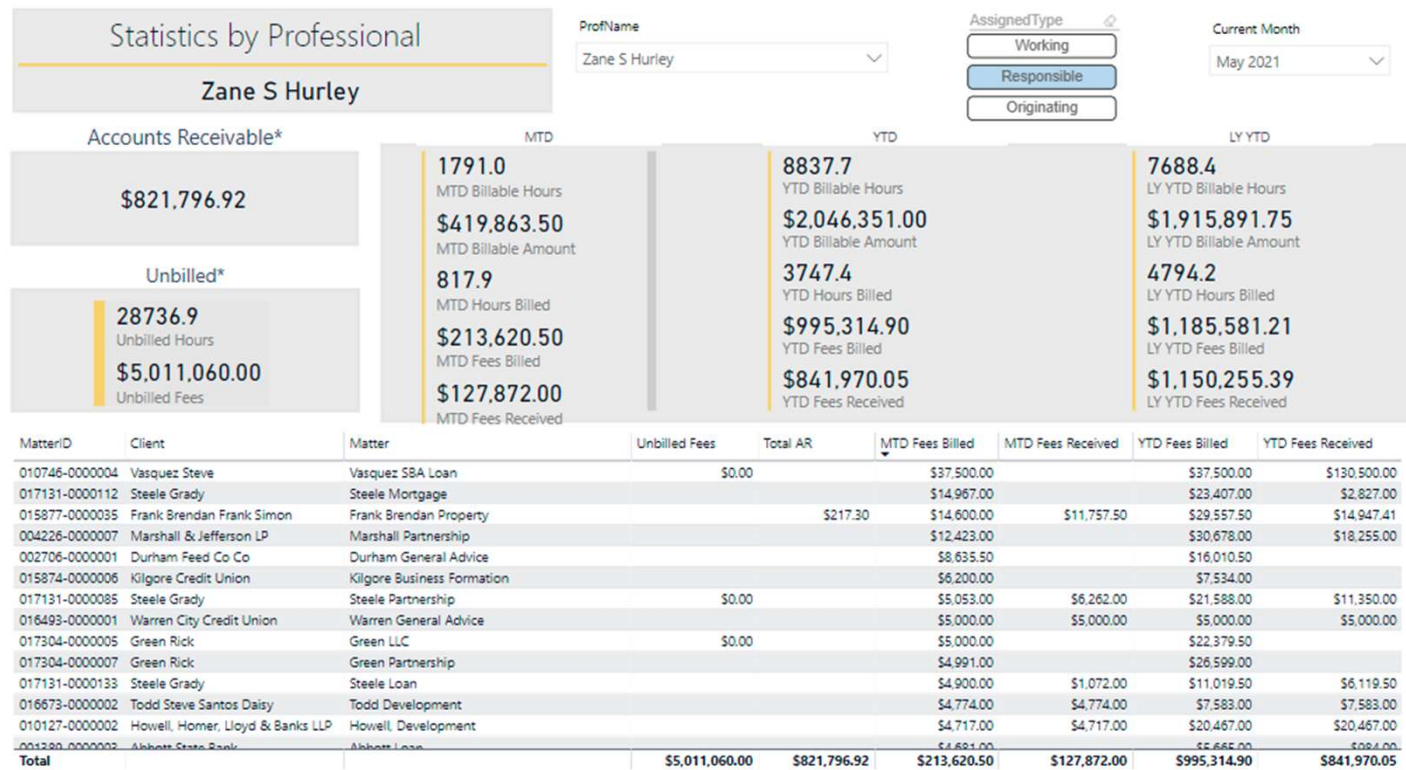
Statistics by Professional

Zane S Hurley

ProfName
Zane S Hurley

AssignedType
Working
Responsible
Originating

Current Month
May 2021

Accounts Receivable*

$821,796.92

Unbilled*

28736.9
Unbilled Hours
$5,011,060.00
Unbilled Fees

MTD

1791.0
MTD Billable Hours
$419,863.50
MTD Billable Amount
817.9
MTD Hours Billed
$213,620.50
MTD Fees Billed
$127,872.00
MTD Fees Received

YTD

8837.7
YTD Billable Hours
$2,046,351.00
YTD Billable Amount
3747.4
YTD Hours Billed
$995,314.90
YTD Fees Billed
$841,970.05
YTD Fees Received

LY YTD

7688.4
LY YTD Billable Hours
$1,915,891.75
LY YTD Billable Amount
4794.2
LY YTD Hours Billed
$1,185,581.21
LY YTD Fees Billed
$1,150,255.39
LY YTD Fees Received

| MatterID | Client | Matter | Unbilled Fees | Total AR | MTD Fees Billed | MTD Fees Received | YTD Fees Billed | YTD Fees Received |
|---|---|---|---|---|---|---|---|---|
| 010746-0000004 | Vasquez Steve | Vasquez SBA Loan | $0.00 | | $37,500.00 | | $37,500.00 | $130,500.00 |
| 017131-0000112 | Steele Grady | Steele Mortgage | | | $14,967.00 | | $23,407.00 | $2,827.00 |
| 015877-0000035 | Frank Brendan Frank Simon | Frank Brendan Property | | $217.30 | $14,600.00 | $11,757.50 | $29,557.50 | $14,947.41 |
| 004226-0000007 | Marshall & Jefferson LP | Marshall Partnership | | | $12,423.00 | | $30,678.00 | $18,255.00 |
| 002706-0000001 | Durham Feed Co Co | Durham General Advice | | | $8,635.50 | | $16,010.50 | |
| 015874-0000006 | Kilgore Credit Union | Kilgore Business Formation | | | $6,200.00 | | $7,534.00 | |
| 017131-0000085 | Steele Grady | Steele Partnership | $0.00 | | $5,053.00 | $6,262.00 | $21,588.00 | $11,350.00 |
| 016493-0000001 | Warren City Credit Union | Warren General Advice | | | $5,000.00 | $5,000.00 | $5,000.00 | $5,000.00 |
| 017304-0000005 | Green Rick | Green LLC | $0.00 | | $5,000.00 | | $22,379.50 | |
| 017304-0000007 | Green Rick | Green Partnership | | | $4,991.00 | | $26,599.00 | |
| 017131-0000133 | Steele Grady | Steele Loan | | | $4,900.00 | $1,072.00 | $11,019.50 | $6,119.50 |
| 016673-0000002 | Todd Steve Santos Daisy | Todd Development | | | $4,774.00 | $4,774.00 | $7,583.00 | $7,583.00 |
| 010127-0000002 | Howell, Homer, Lloyd & Banks LLP | Howell, Development | | | $4,717.00 | $4,717.00 | $20,467.00 | $20,467.00 |
| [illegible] | Abbott State Bank | Abbott Loan | | | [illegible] | | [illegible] | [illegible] |
| Total | | | $5,011,060.00 | $821,796.92 | $213,620.50 | $127,872.00 | $995,314.90 | $841,970.05 |